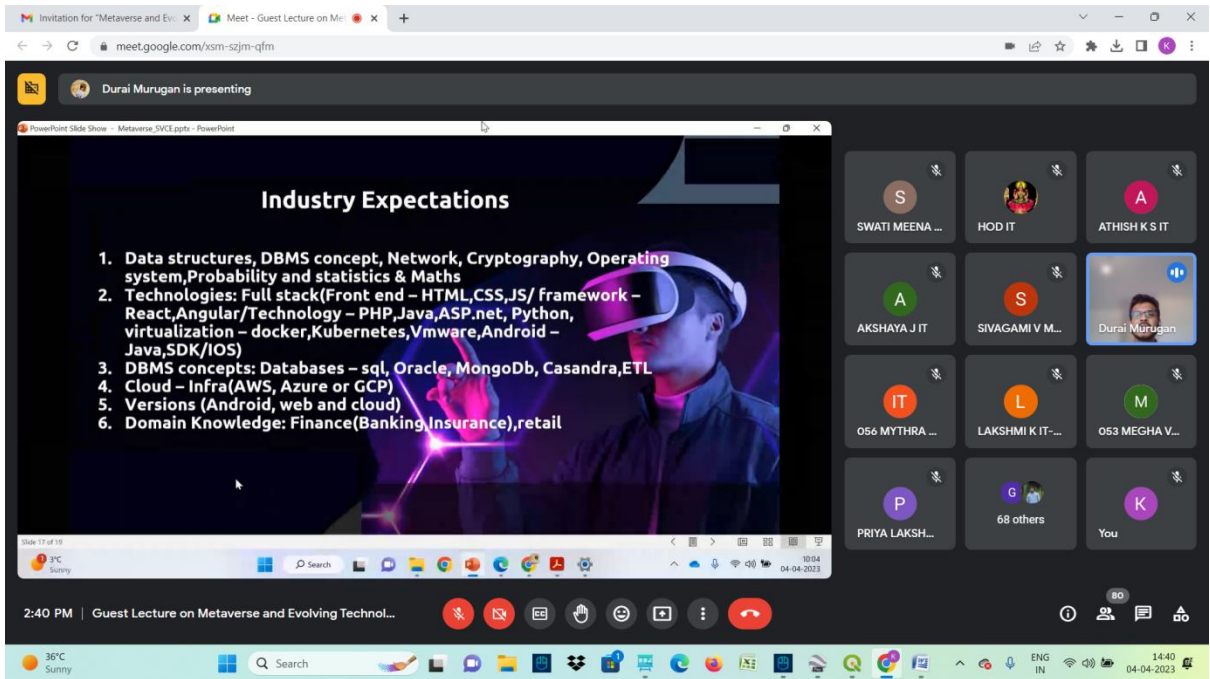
Invitation for "Metaverse and Evo
Meet - Guest Lecture on Me
meet.google.com/xsm-szjm-qfm

Durai Murugan is presenting

PowerPoint Slide Show - Metaverse_SVCE.pptx - PowerPoint

Industry Expectations

1. Data structures, DBMS concept, Network, Cryptography, Operating system,Probability and statistics & Maths
2. Technologies: Full stack(Front end – HTML,CSS,JS/ framework – React,Angular/Technology – PHP,Java,ASP.net, Python, virtualization – docker,Kubernetes,Vmware,Android – Java,SDK/IOS)
3. DBMS concepts: Databases – sql, Oracle, MongoDb, Casandra,ETL
4. Cloud – Infra(AWS, Azure or GCP)
5. Versions (Android, web and cloud)
6. Domain Knowledge: Finance(Banking,Insurance),retail

Slide 17 of 19
3°C Sunny
Search
10:04 04-04-2023

S SWATI MEENA ...
HOD IT
A ATHISH K S IT
A AKSHAYA J IT
S SIVAGAMI V M...
Durai Murugan
IT 056 MYTHRA ...
L LAKSHMI K IT-...
M 053 MEGHA V...
P PRIYA LAKSH...
G 68 others
K You

2:40 PM | Guest Lecture on Metaverse and Evolving Technol...
80

36°C Sunny
Search
ENG IN
14:40 04-04-2023